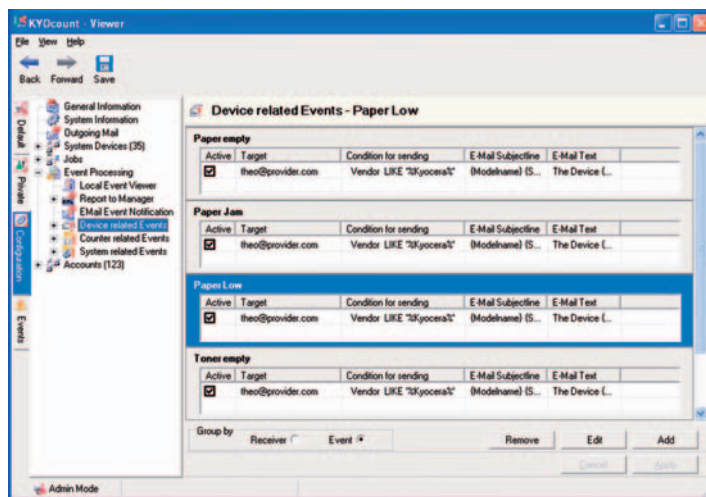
KYOcount - Viewer

File View Help

Back Forward Save

Default Private Configuration Events

General Information
System Information
Outgoing Mail
System Devices (35)
Jobs
Event Processing
Local Event Viewer
Report to Manager
EMail Event Notification
Device related Events
Counter related Events
System related Events
Accounts (123)

Device related Events - Paper Low

Paper empty

| Active | Target | Condition for sending | E-Mail Subjectline | E-Mail Text |
|---|---|---|---|---|
| ☑ | theo@provider.com | Vendor LIKE "%Kyocera%" | (Modelname) (S... | The Device (... |

Paper Jam

| Active | Target | Condition for sending | E-Mail Subjectline | E-Mail Text |
|---|---|---|---|---|
| ☑ | theo@provider.com | Vendor LIKE "%Kyocera%" | (Modelname) (S... | The Device (... |

Paper Low

| Active | Target | Condition for sending | E-Mail Subjectline | E-Mail Text |
|---|---|---|---|---|
| ☑ | theo@provider.com | Vendor LIKE "%Kyocera%" | (Modelname) (S... | The Device (... |

Toner empty

| Active | Target | Condition for sending | E-Mail Subjectline | E-Mail Text |
|---|---|---|---|---|
| ☑ | theo@provider.com | Vendor LIKE "%Kyocera%" | (Modelname) (S... | The Device (... |

Group by
Receiver Event

Remove Edit Add

Cancel Apply

Admin Mode